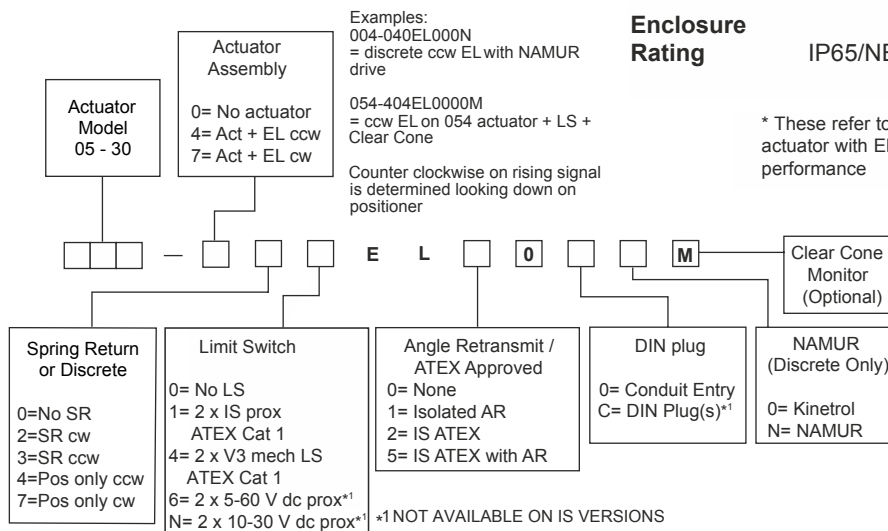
Examples:
004-040EL000N
= discrete ccw EL with NAMUR drive

054-404EL0000M
= ccw EL on 054 actuator + LS + Clear Cone

Counter clockwise on rising signal is determined looking down on positioner

Enclosure Rating

IP65/NE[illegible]

* These refer to actuator with EL performance

Actuator Model
05 - 30

Actuator Assembly

0= No actuator
4= Act + EL ccw
7= Act + EL cw

— E L 0 M

Clear Cone Monitor (Optional)

Spring Return or Discrete

0=No SR
2=SR cw
3=SR ccw
4=Pos only ccw
7=Pos only cw

Limit Switch

0= No LS
1= 2 x IS prox ATEX Cat 1
4= 2 x V3 mech LS ATEX Cat 1
6= 2 x 5-60 V dc prox*1
N= 2 x 10-30 V dc prox*1

Angle Retransmit / ATEX Approved
0= None
1= Isolated AR
2= IS ATEX
5= IS ATEX with AR

DIN plug

0= Conduit Entry
C= DIN Plug(s)*1

NAMUR (Discrete Only)

0= Kinetrol
N= NAMUR

*1 NOT AVAILABLE ON IS VERSIONS